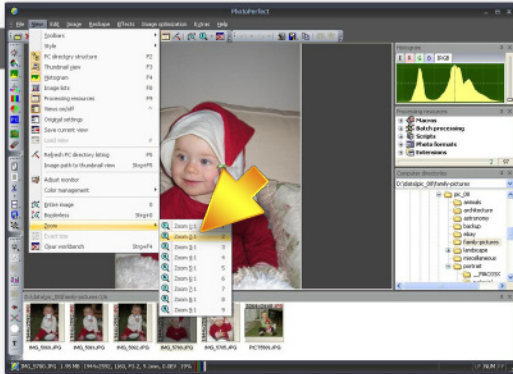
PhotoPerfect

File View Edit Image Envelope Effects Image optimization Extras Help

Toolbars
Style
PC directory structure F2
Thumbnail view F3
Histogram F4
Image lists F5
Processing resources F6
Views on/off
Original settings
Save current view
Load view

Refresh PC directory listing F5
Image path to thumbnail view Strg+F5

Adjust monitor
Color management

Entire image 8
Borderless Strg+0
Zoom
Exact size
Clear workbench Strg+F4

Zoom 1:1
Zoom 2:1
Zoom 3:1
Zoom 4:1
Zoom 5:1
Zoom 6:1
Zoom 7:1
Zoom 8:1
Zoom 9:1

Histogram
R G B RGB

Processing resources
Macros
Batch processing
Scripts
Photo formats
Extensions

Computer directories
D:\data\pic_lib\family-pictures
pic_lib
animals
architecture
astronomy
backup
ebay
family-pictures
flowers
landscape
miscellaneous
portrait

D:\data\pic_lib\family-pictures 1/6

IMG_5861.JPG IMG_5865.JPG IMG_5902.JPG IMG_5785.JPG IMG_5795.JPG PICT0001.JPG

IMG_5785.JPG 1.95 MB 1944x2592 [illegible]